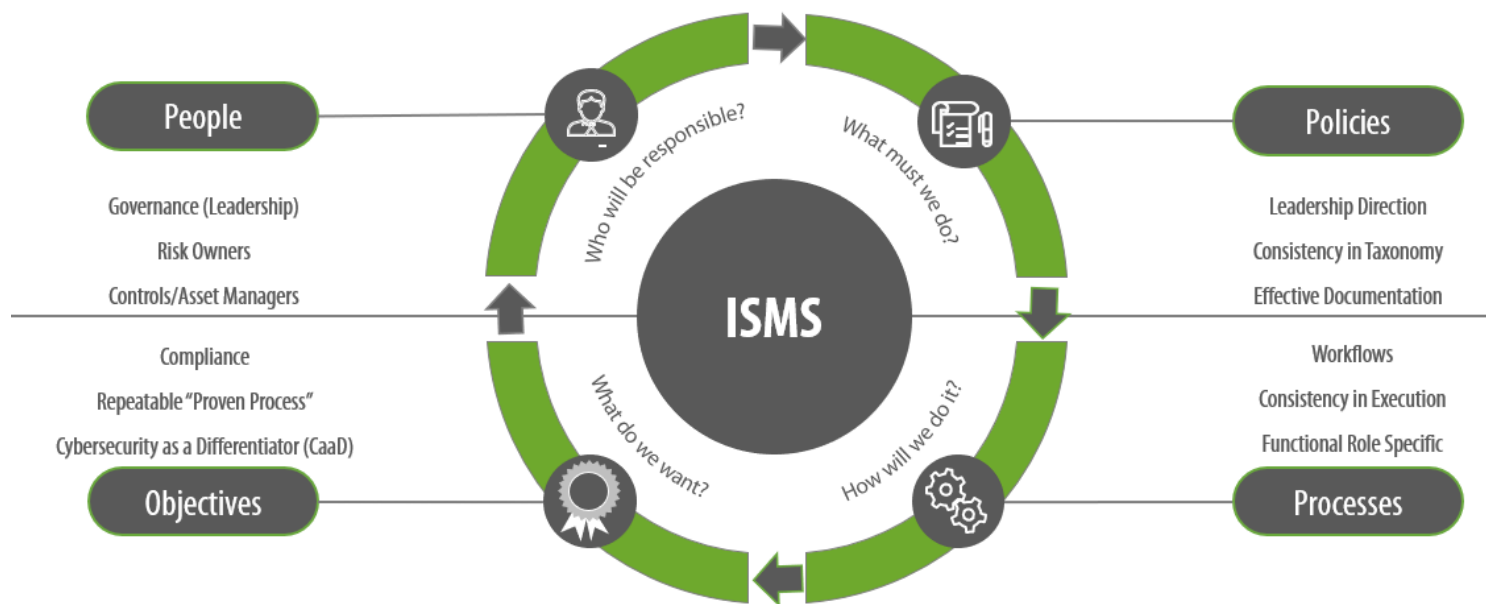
People

Governance (Leadership)

Risk Owners

Controls/Asset Managers

Compliance

Repeatable "Proven Process"

Cybersecurity as a Differentiator (CaaD)

Objectives

Who will be responsible?

What must we do?

ISMS

What do we want?

How will we do it?

Policies

Leadership Direction

Consistency in Taxonomy

Effective Documentation

Workflows

Consistency in Execution

Functional Role Specific

Processes